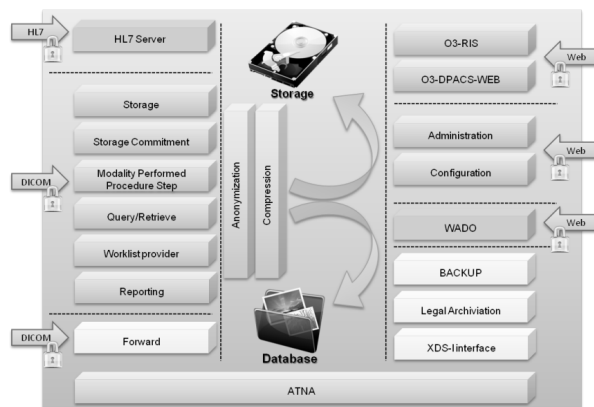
HL7

HL7 Server

DICOM

Storage

Storage Commitment

Modality Performed Procedure Step

Query/Retrieve

Worklist provider

Reporting

DICOM

Forward

Storage

Anonymization

Compression

Database

O3-RIS

Web

O3-DPACS-WEB

Administration

Web

Configuration

WADO

Web

BACKUP

Legal Archiviation

XDS-I interface

ATNA